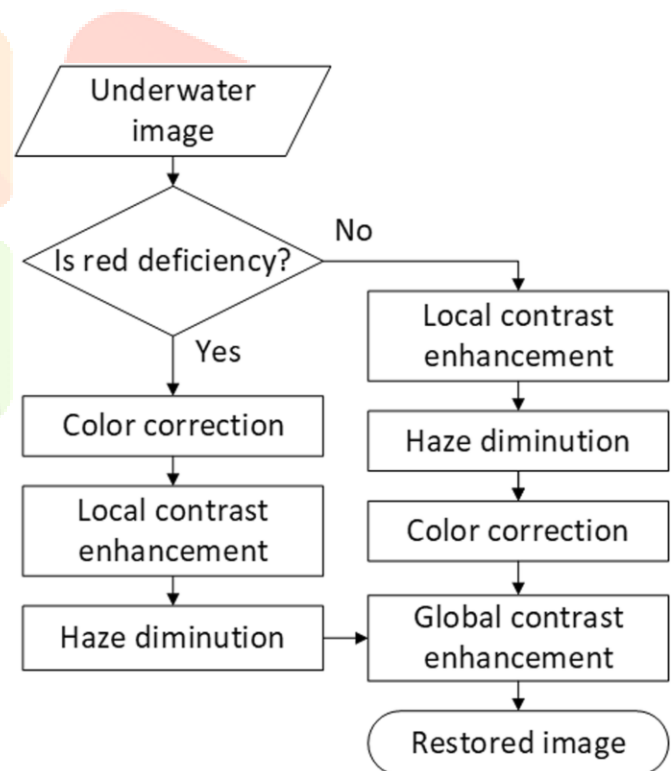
Underwater image

Is red deficiency?

No

Yes

Color correction

Local contrast enhancement

Haze diminution

Local contrast enhancement

Haze diminution

Color correction

Global contrast enhancement

Restored image